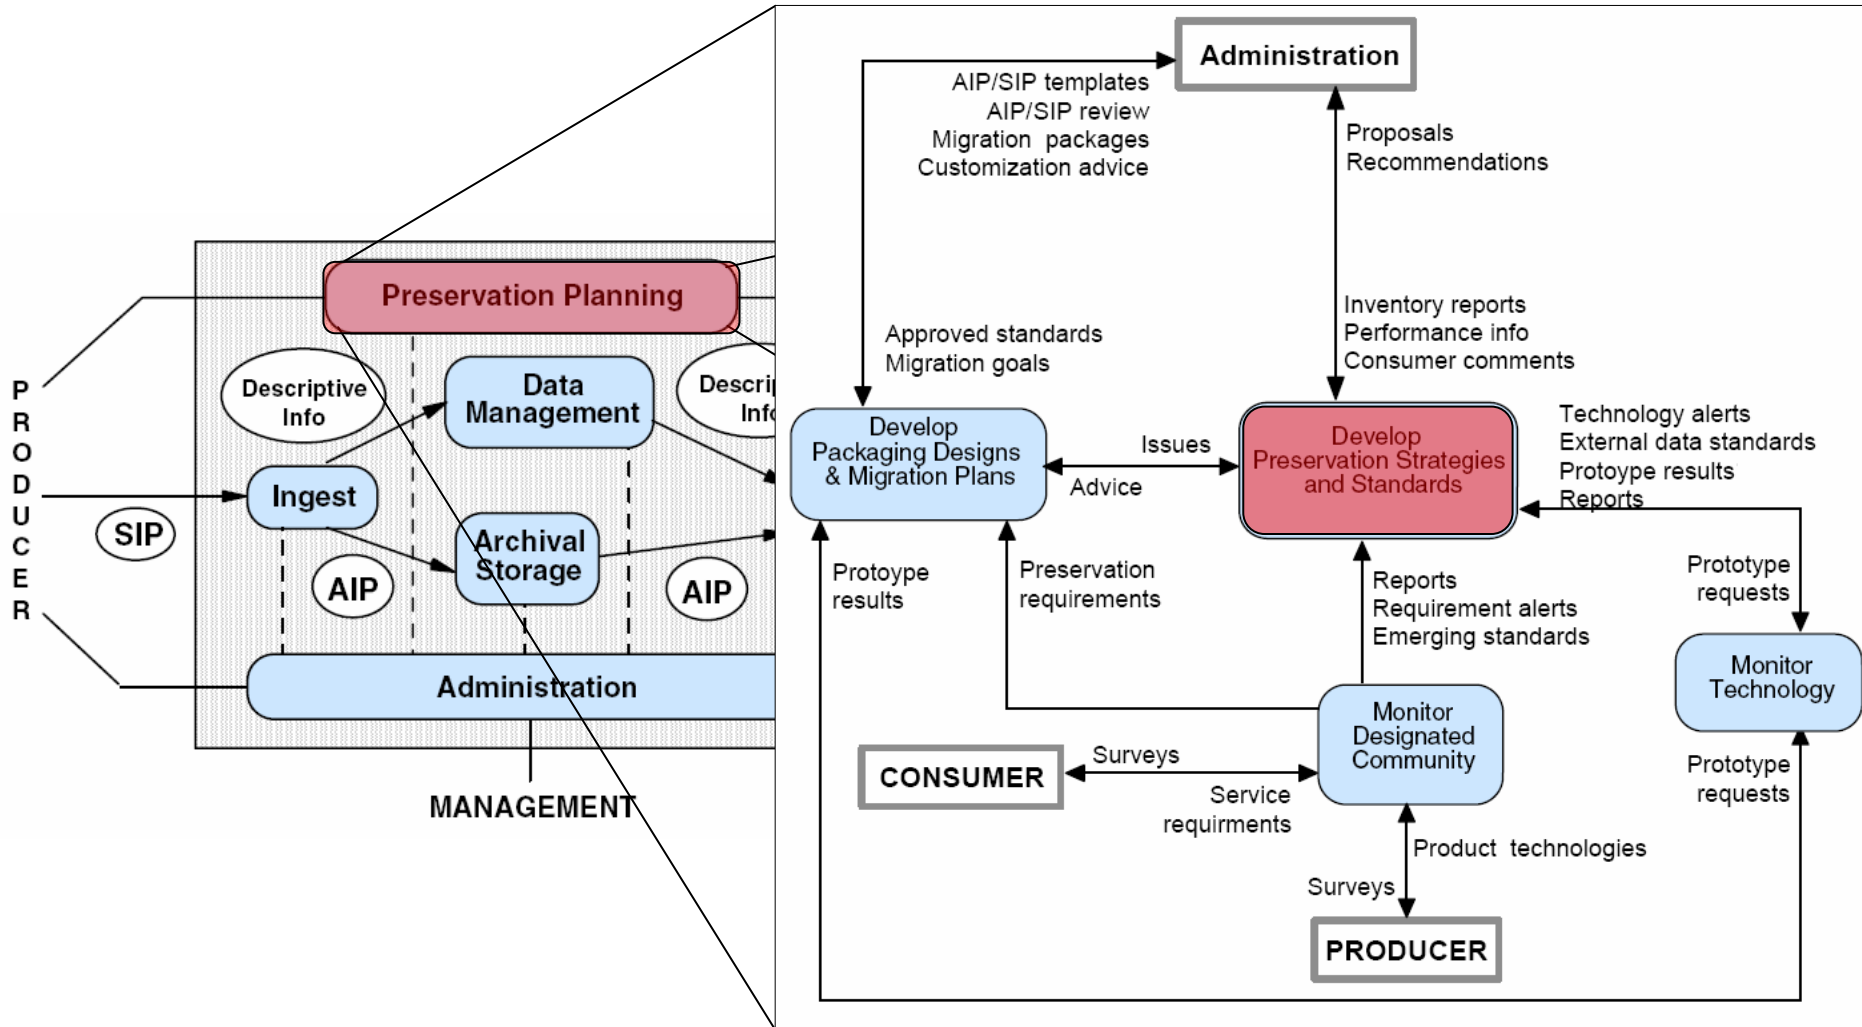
Preservation Planning

PRODUCER

Descriptive Info

Data Management

Descripi Info

Ingest

SIP

Archival Storage

AIP

AIP

Administration

MANAGEMENT

Administration

AIP/SIP templates
AIP/SIP review
Migration packages
Customization advice

Proposals
Recommendations

Approved standards
Migration goals

Inventory reports
Performance info
Consumer comments

Develop Packaging Designs & Migration Plans

Issues

Advice

Develop Preservation Strategies and Standards

Technology alerts
External data standards
Protoype results
Reports

Protoype results

Preservation requirements

Reports
Requirement alerts
Emerging standards

Prototype requests

Monitor Technology

Monitor Designated Community

CONSUMER

Surveys

Service requirments

Prototype requests

Product technologies

Surveys

PRODUCER